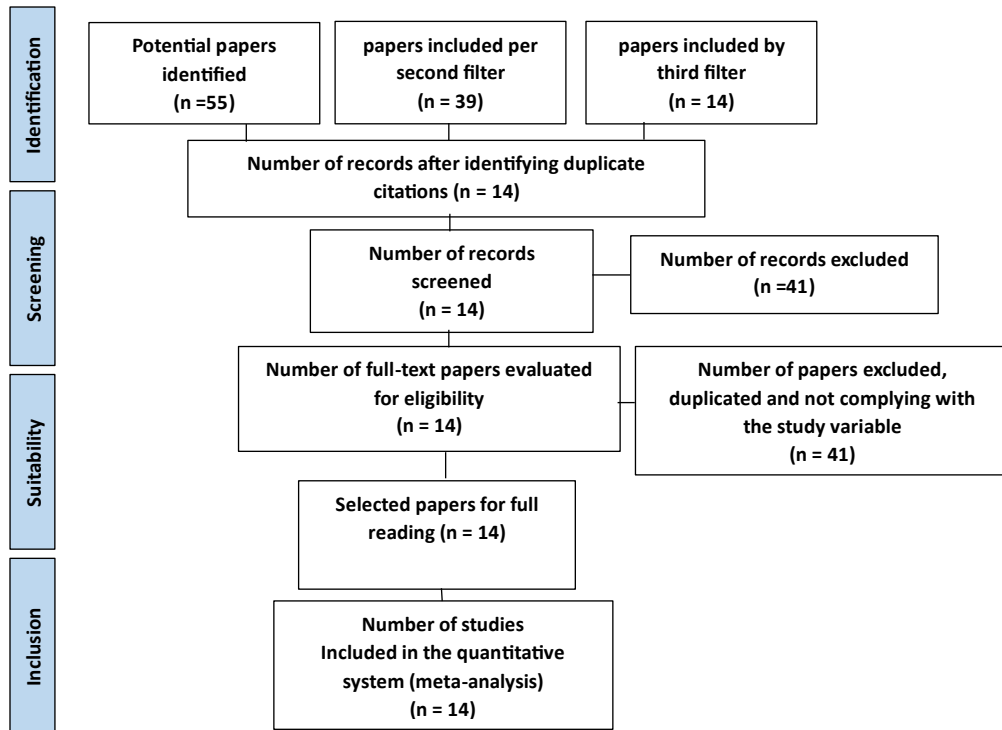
Identification

Potential papers identified (n =55)

papers included per second filter (n = 39)

papers included by third filter (n = 14)

Number of records after identifying duplicate citations (n = 14)

Screening

Number of records screened (n = 14)

Number of records excluded (n =41)

Suitability

Number of full-text papers evaluated for eligibility (n = 14)

Number of papers excluded, duplicated and not complying with the study variable (n = 41)

Selected papers for full reading (n = 14)

Inclusion

Number of studies Included in the quantitative system (meta-analysis) (n = 14)